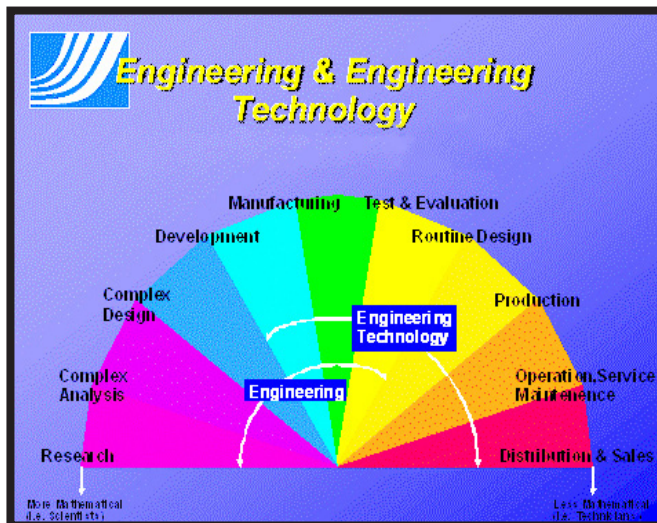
Engineering & Engineering Technology

Manufacturing

Test & Evaluation

Development

Routine Design

Complex Design

Production

Engineering Technology

Complex Analysis

Engineering

Operation, Service Maintenence

Research

Distribution & Sales

More Mathematical (i.e. Scientists)

Less Mathematical (i.e. Technicians)